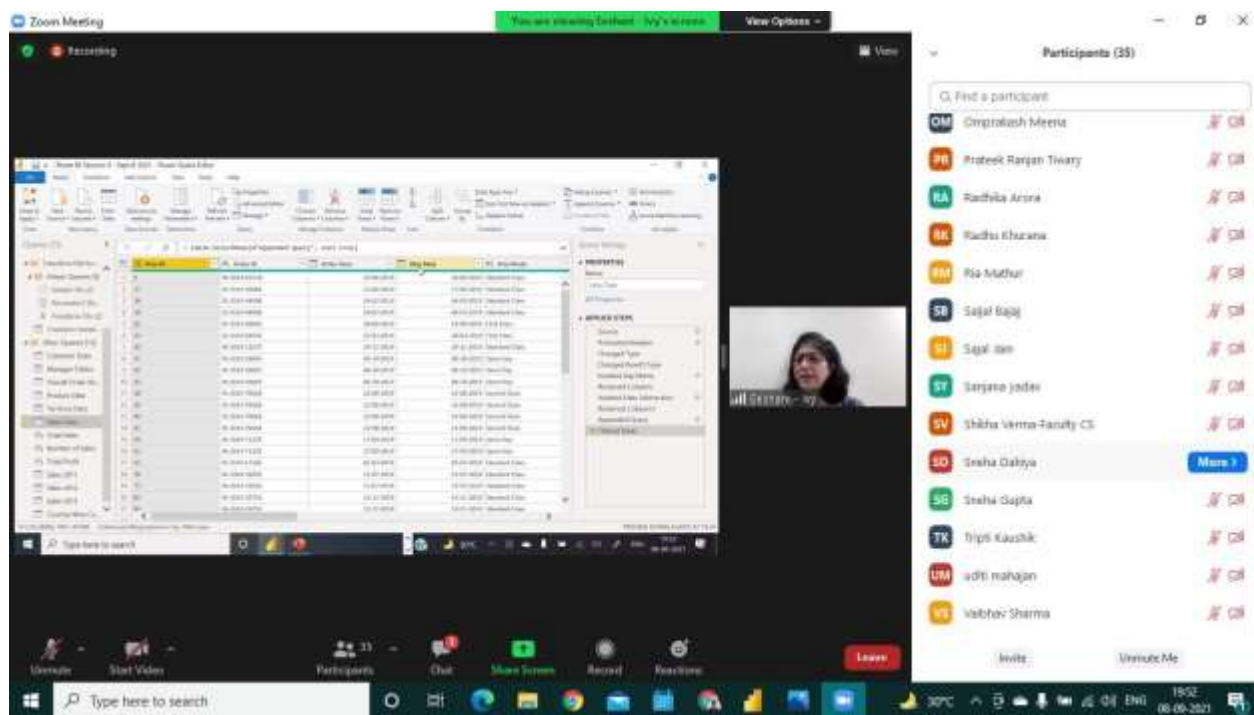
Zoom Meeting

You are viewing Geetam - Ivy's screen

View Options

Recording

View

Participants (35)

Find a participant

OM Omprakash Meena

PR Prateek Ranjan Tiwary

RA Radhika Arora

RK Radhu Khurana

RM Ria Mathur

SB Sajal Bajaj

SJ Sajal Jain

SY Sanjana Jadav

SV Shikha Verma-Faculty CS

SD Sneha Dahiya

More >

SG Sneha Gupta

TK Tripti Kaushik

UM aditi mahajan

VS Vaibhav Sharma

Invite

Unmute Me

Geetam - Ivy

Type here to search

Unmute

Start Video

Participants 35

Chat

Share Screen

Record

Reactions

Leave

Type here to search

30°C

ENG

19:52
08-09-2021